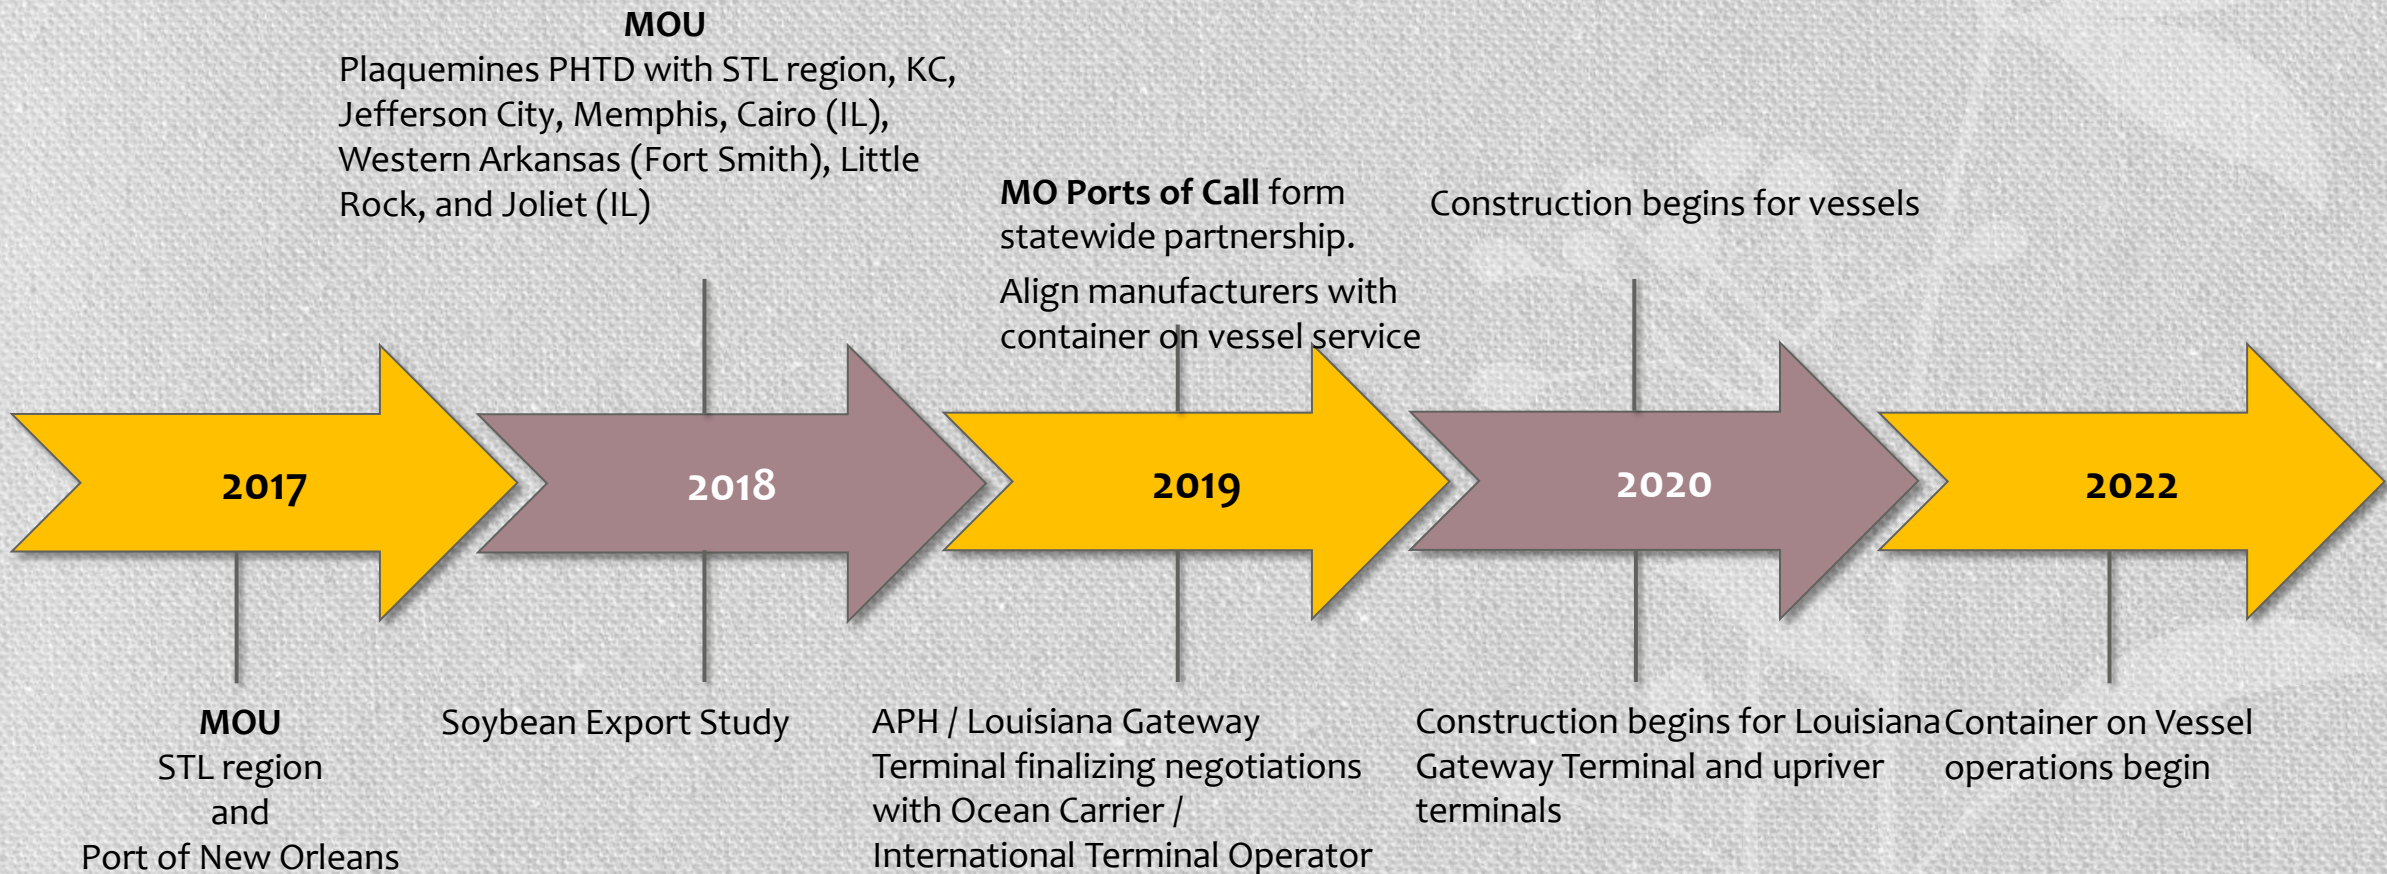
MOU
Plaquemines PHTD with STL region, KC, Jefferson City, Memphis, Cairo (IL), Western Arkansas (Fort Smith), Little Rock, and Joliet (IL)

MO Ports of Call form statewide partnership.

Align manufacturers with container on vessel service

Construction begins for vessels

2017

2018

2019

2020

2022

MOU
STL region
and
Port of New Orleans

Soybean Export Study

APH / Louisiana Gateway Terminal finalizing negotiations with Ocean Carrier / International Terminal Operator

Construction begins for Louisiana Gateway Terminal and upriver terminals

Container on Vessel operations begin